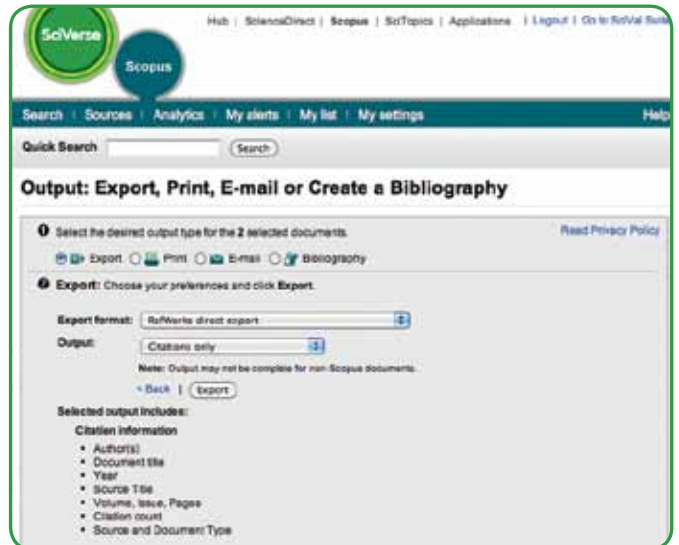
SciVerse

Scopus

Hub | ScienceDirect | Scopus | SciTopics | Applications | Logout | Go to SciVal Suite

Search | Sources | Analytics | My alerts | My list | My settings

Help

Quick Search

Search

Output: Export, Print, E-mail or Create a Bibliography

1 Select the desired output type for the 2 selected documents.

Read Privacy Policy

Export Print E-mail Bibliography

2 Export: Choose your preferences and click Export.

Export format: RefWorks direct export

Output: Citations only

Note: Output may not be complete for non-Scopus documents.

< Back | Export

Selected output includes:

Citation information

• Author(s)
• Document title
• Year
• Source Title
• Volume, Issue, Pages
• Citation count
• Source and Document Type